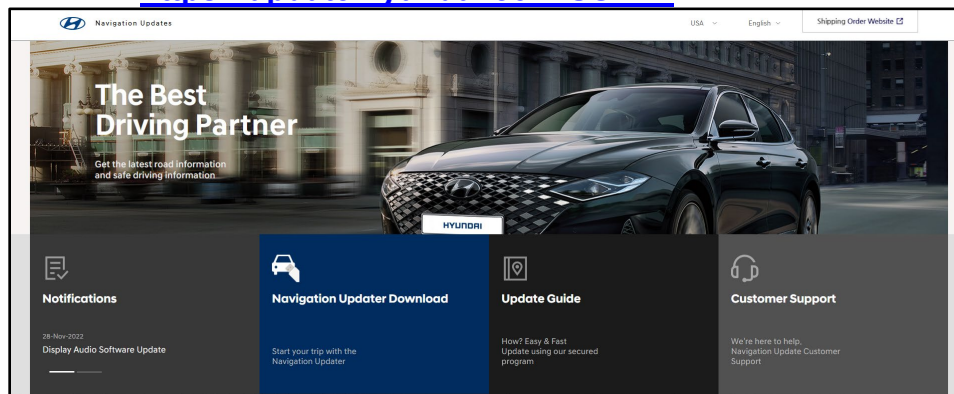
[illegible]

Navigation Updates

USA

English

Shipping Order Website

The Best Driving Partner

Get the latest road information and safe driving information

HYUNDAI

Notifications

28-Nov-2022

Display Audio Software Update

Navigation Updater Download

Start your trip with the Navigation Updater

Update Guide

How? Easy & Fast Update using our secured program

Customer Support

We're here to help. Navigation Update Customer Support